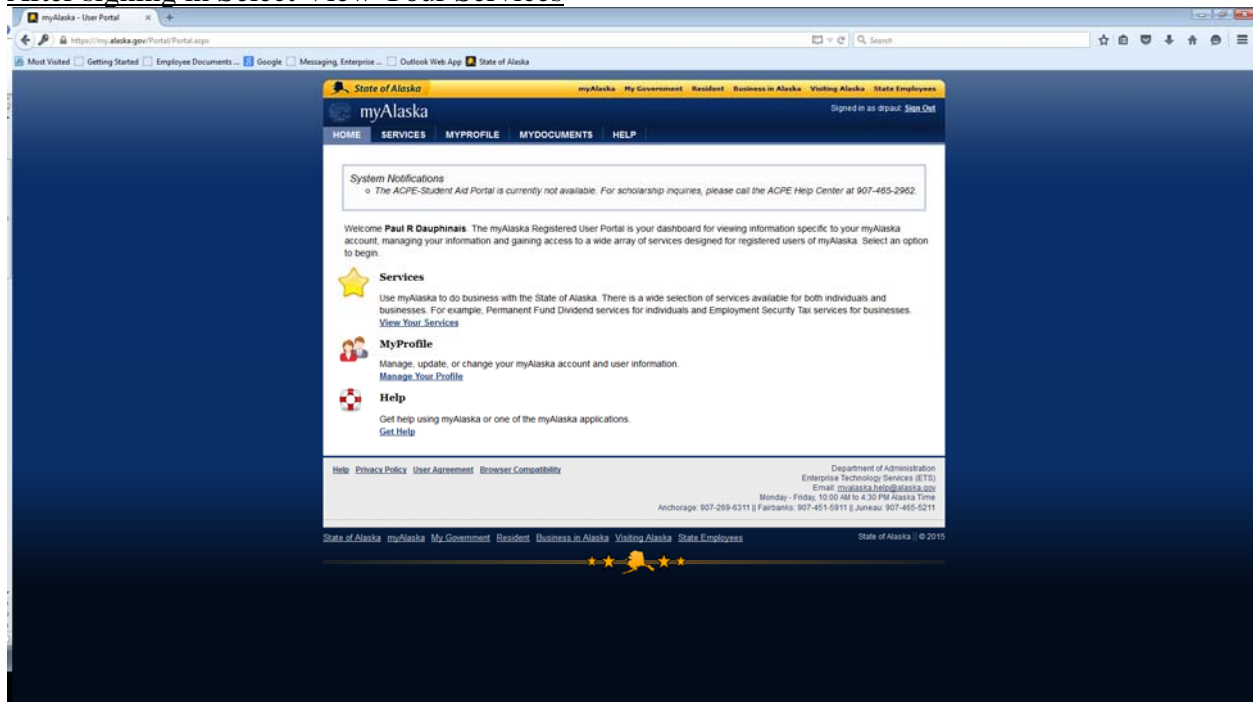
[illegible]

myAlaska - User Portal

https://my.alaska.gov/Portal/Portal.aspx

Search

Most Visited Getting Started Employee Documents ... Google Messaging, Enterprise ... Outlook Web App State of Alaska

State of Alaska

myAlaska My Government Resident Business in Alaska Visiting Alaska State Employees

myAlaska

Signed in as drpaul Sign Out

HOME SERVICES MYPROFILE MYDOCUMENTS HELP

System Notifications
The ACPE-Student Aid Portal is currently not available. For scholarship inquiries, please call the ACPE Help Center at 907-465-2962.

Welcome **Paul R Dauphinais**. The myAlaska Registered User Portal is your dashboard for viewing information specific to your myAlaska account, managing your information and gaining access to a wide array of services designed for registered users of myAlaska. Select an option to begin.

**Services**

Use myAlaska to do business with the State of Alaska. There is a wide selection of services available for both individuals and businesses. For example, Permanent Fund Dividend services for individuals and Employment Security Tax services for businesses.
View Your Services

**MyProfile**

Manage, update, or change your myAlaska account and user information.
Manage Your Profile

**Help**

Get help using myAlaska or one of the myAlaska applications.
Get Help

Help Privacy Policy User Agreement Browser Compatibility

Department of Administration
Enterprise Technology Services (ETS)
Email: myalaska.help@alaska.gov
Monday - Friday, 10:00 AM to 4:30 PM Alaska Time
Anchorage: 907-269-6311 || Fairbanks: 907-451-5911 || Juneau: 907-465-5211

State of Alaska myAlaska My Government Resident Business in Alaska Visiting Alaska State Employees

State of Alaska © 2015